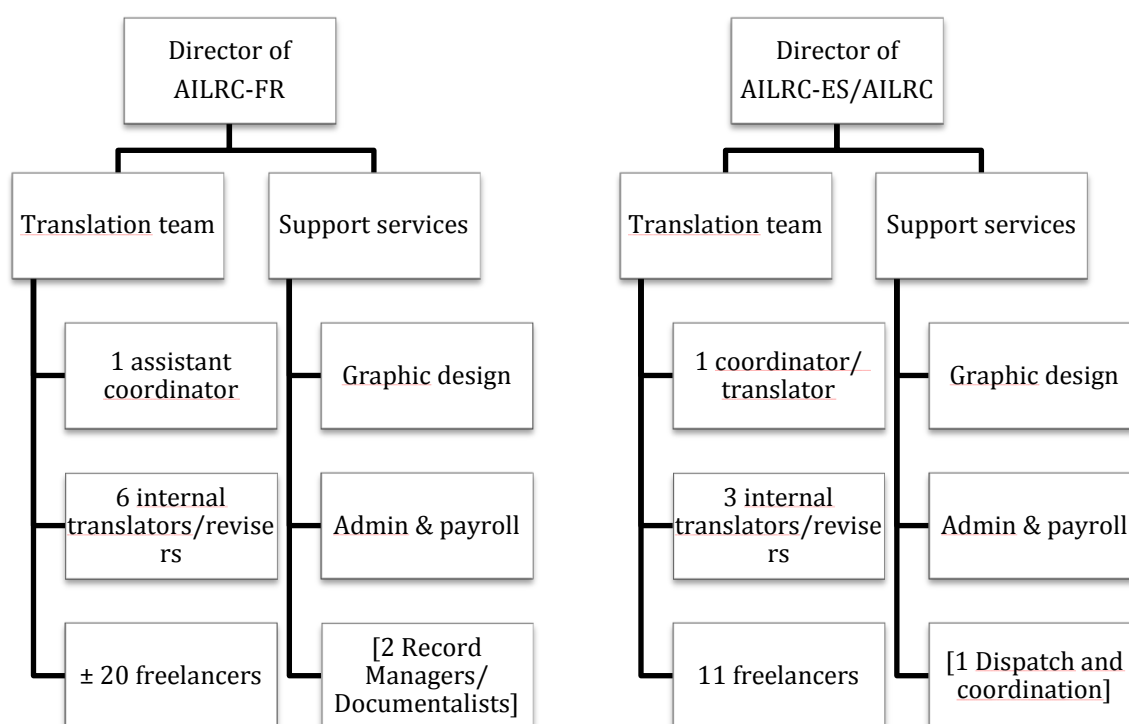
Director of AILRC-FR

Translation team

1 assistant coordinator

6 internal translators/revise rs

± 20 freelancers

Support services

Graphic design

Admin & payroll

[2 Record Managers/ Documentalists]

Director of AILRC-ES/AILRC

Translation team

1 coordinator/ translator

3 internal translators/revise rs

11 freelancers

Support services

Graphic design

Admin & payroll

[1 Dispatch and coordination]